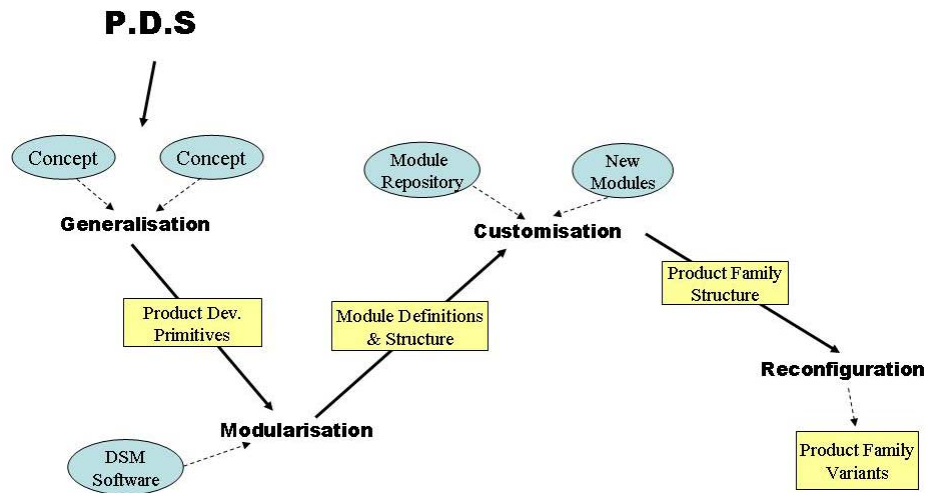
P.D.S

Concept

Concept

Generalisation

Product Dev. Primitives

Modularisation

DSM Software

Module Definitions & Structure

Module Repository

New Modules

Customisation

Product Family Structure

Reconfiguration

Product Family Variants